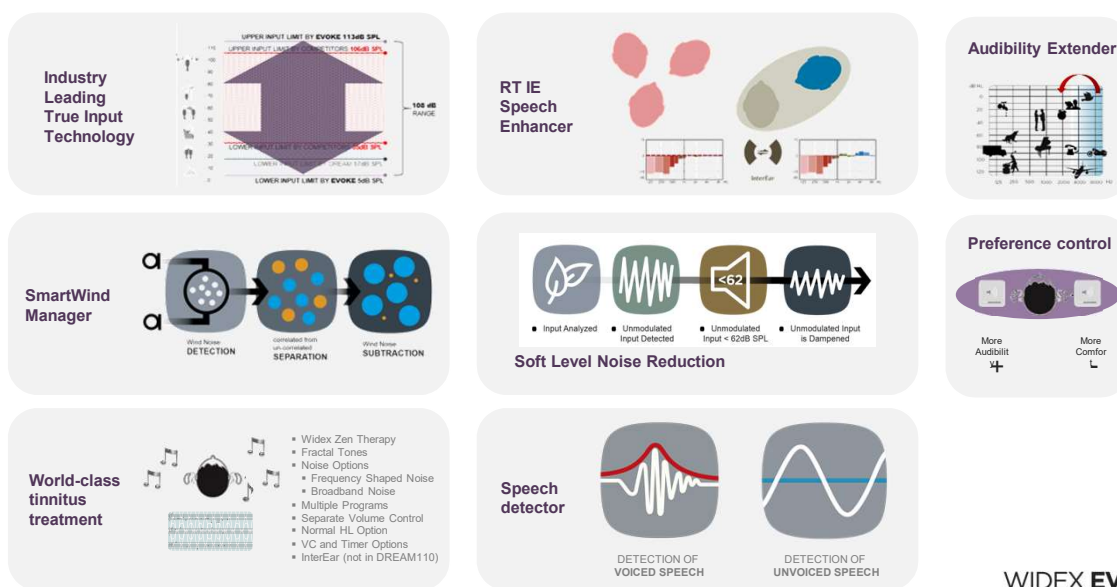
Industry Leading True Input Technology

UPPER INPUT LIMIT BY EVOKE 113dB SPL
UPPER INPUT LIMIT BY COMPETITORS 106dB SPL
108 dB RANGE
LOWER INPUT LIMIT BY COMPETITORS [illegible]
LOWER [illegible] DREAM 5?dB SPL
LOWER INPUT LIMIT BY EVOKE 5dB SPL

RT IE Speech Enhancer

InterEar

Audibility Extender

SmartWind Manager

Wind Noise DETECTION
correlated from un-correlated SEPARATION
Wind Noise SUBTRACTION

<62

• Input Analyzed • Unmodulated Input Detected • Unmodulated Input < 62dB SPL • Unmodulated Input is Dampened

Soft Level Noise Reduction

Preference control

More Audibilit
More Comfor

World-class tinnitus treatment

▪ Widex Zen Therapy
▪ Fractal Tones
▪ Noise Options
▪ Frequency Shaped Noise
▪ Broadband Noise
▪ Multiple Programs
▪ Separate Volume Control
▪ Normal HL Option
▪ VC and Timer Options
▪ InterEar (not in DREAM110)

Speech detector

DETECTION OF VOICED SPEECH
DETECTION OF UNVOICED SPEECH

WIDEX EV